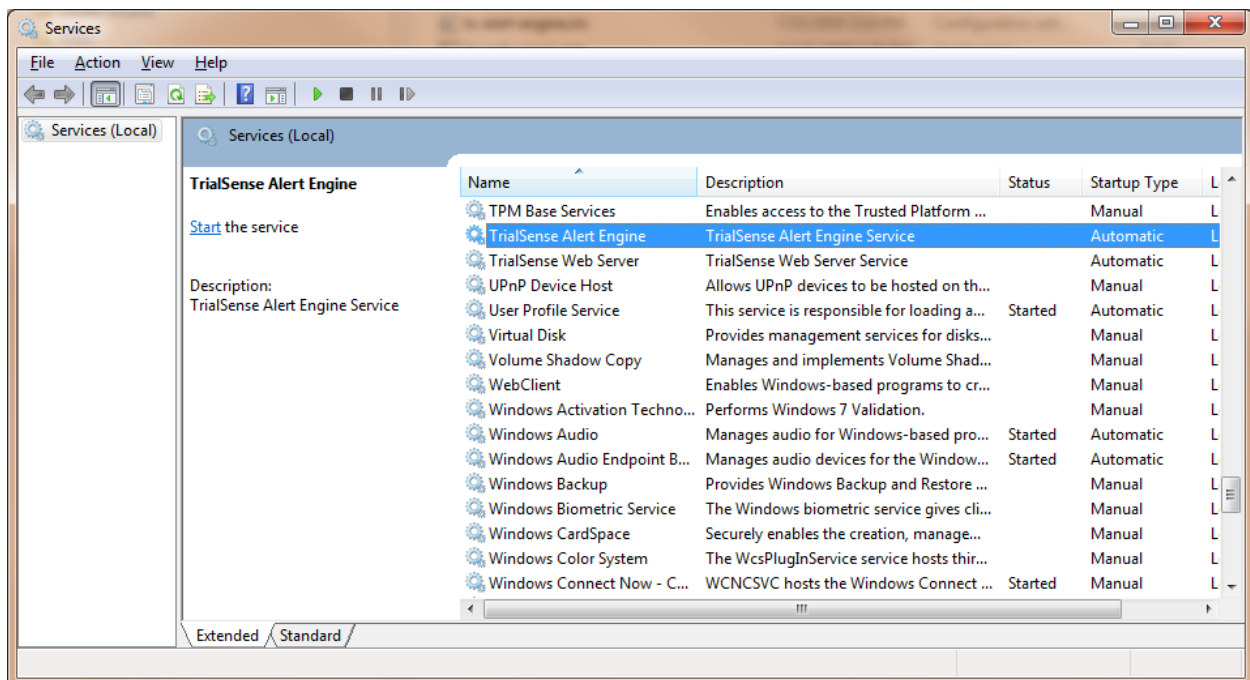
Services

File Action View Help

Services (Local)

Services (Local)

TrialSense Alert Engine

Start the service

Description:
TrialSense Alert Engine Service

| Name | Description | Status | Startup Type | L |
|---|---|---|---|---|
| TPM Base Services | Enables access to the Trusted Platform ... | | Manual | L |
| TrialSense Alert Engine | TrialSense Alert Engine Service | | Automatic | L |
| TrialSense Web Server | TrialSense Web Server Service | | Automatic | L |
| UPnP Device Host | Allows UPnP devices to be hosted on th... | | Manual | L |
| User Profile Service | This service is responsible for loading a... | Started | Automatic | L |
| Virtual Disk | Provides management services for disks... | | Manual | L |
| Volume Shadow Copy | Manages and implements Volume Shad... | | Manual | L |
| WebClient | Enables Windows-based programs to cr... | | Manual | L |
| Windows Activation Techno... | Performs Windows 7 Validation. | | Manual | L |
| Windows Audio | Manages audio for Windows-based pro... | Started | Automatic | L |
| Windows Audio Endpoint B... | Manages audio devices for the Window... | Started | Automatic | L |
| Windows Backup | Provides Windows Backup and Restore ... | | Manual | L |
| Windows Biometric Service | The Windows biometric service gives cli... | | Manual | L |
| Windows CardSpace | Securely enables the creation, manage... | | Manual | L |
| Windows Color System | The WcsPlugInService service hosts thir... | | Manual | L |
| Windows Connect Now - C... | WCNCSVC hosts the Windows Connect ... | Started | Manual | L |

Extended Standard